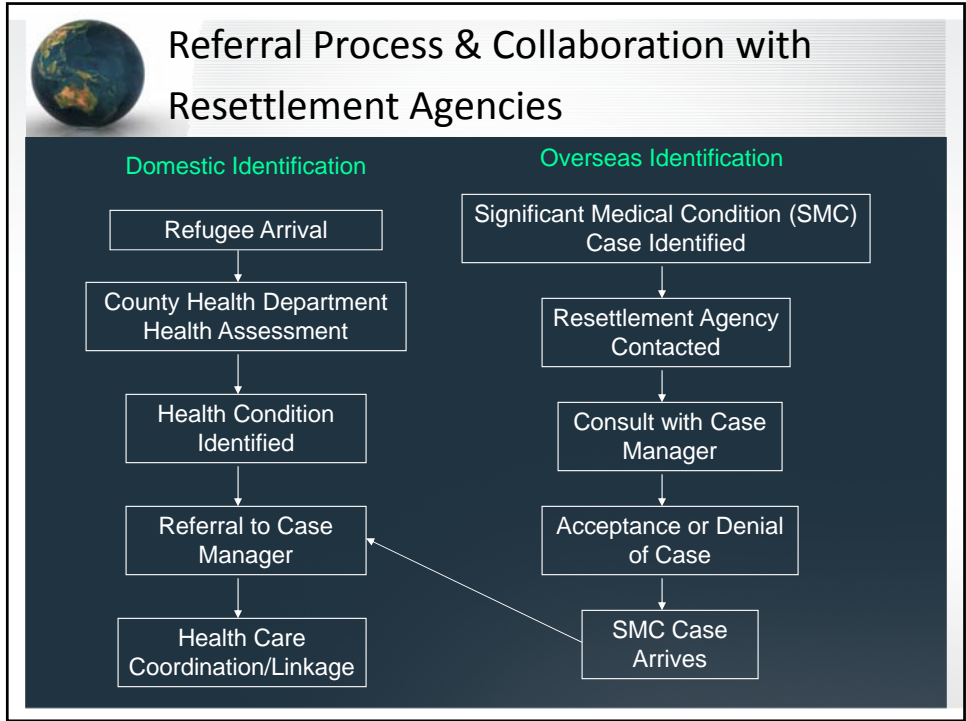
Referral Process & Collaboration with Resettlement Agencies

Domestic Identification

Refugee Arrival

County Health Department Health Assessment

Health Condition Identified

Referral to Case Manager

Health Care Coordination/Linkage

Overseas Identification

Significant Medical Condition (SMC) Case Identified

Resettlement Agency Contacted

Consult with Case Manager

Acceptance or Denial of Case

SMC Case Arrives